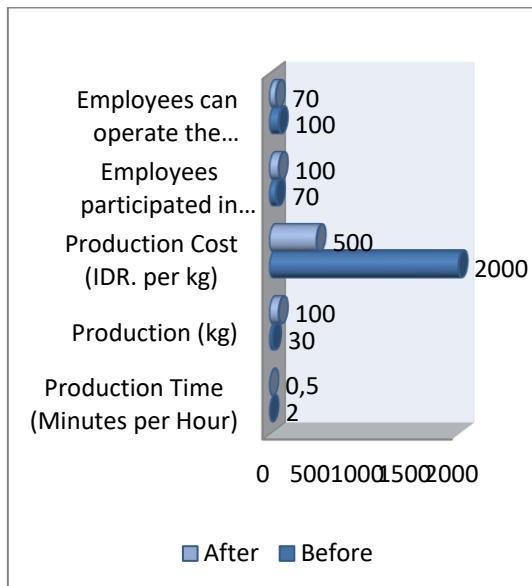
Employees can operate the…
70
100
Employees participated in…
100
70
Production Cost (IDR. per kg)
500
2000
Production (kg)
100
30
Production Time (Minutes per Hour)
0,5
2

0 5001000150020000

After Before